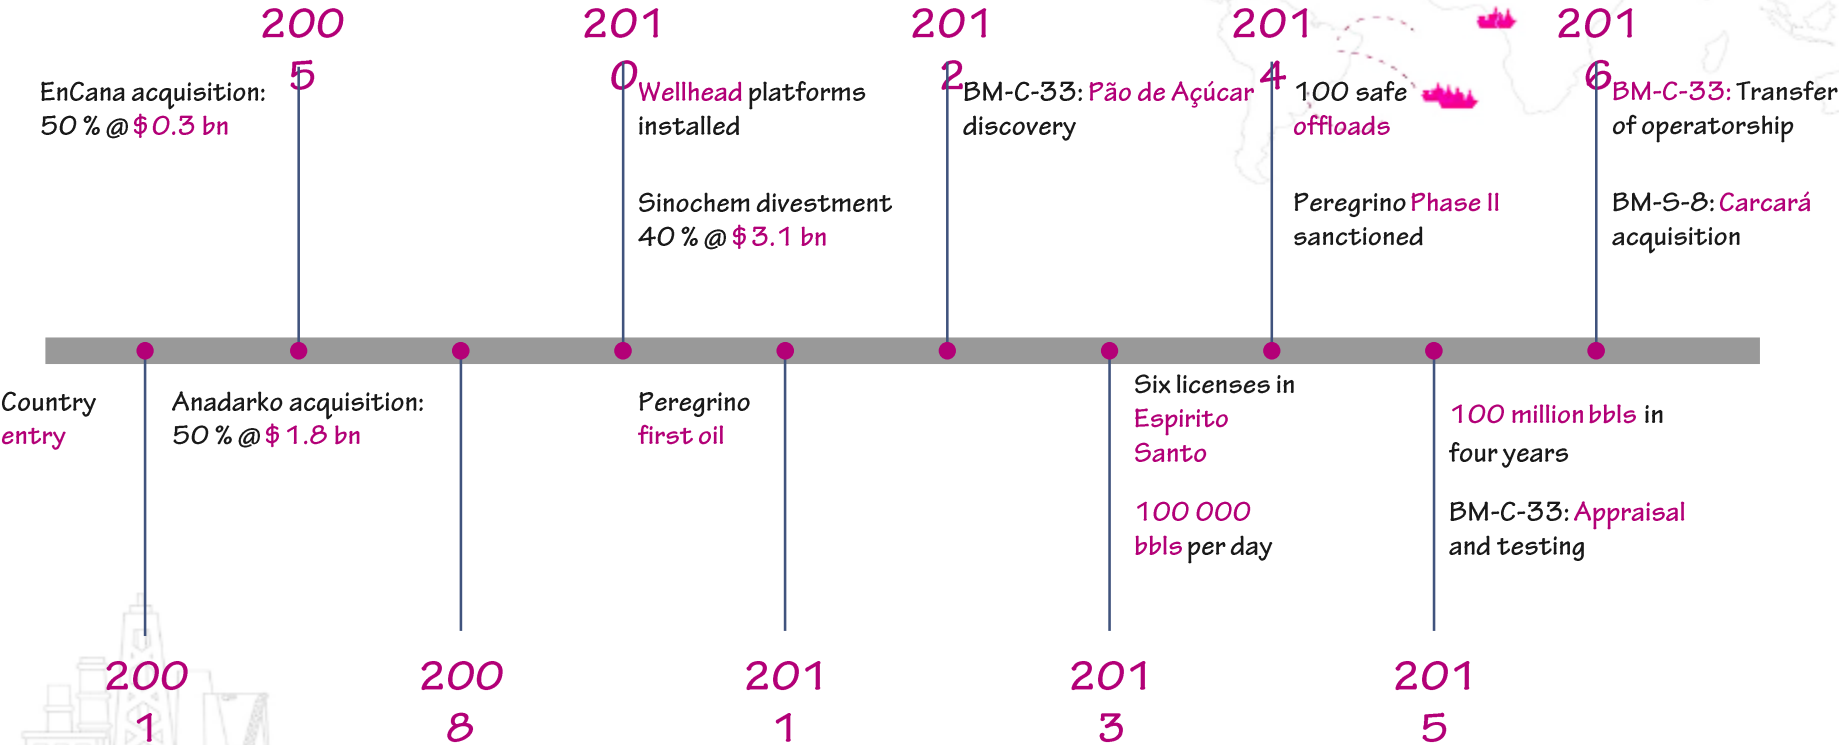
2005

EnCana acquisition: 50 % @ $ 0.3 bn

2010

Wellhead platforms installed

Sinochem divestment 40 % @ $ 3.1 bn

2012

BM-C-33: Pão de Açúcar discovery

2014

100 safe offloads

Peregrino Phase II sanctioned

2016

BM-C-33: Transfer of operatorship

BM-S-8: Carcará acquisition

Country entry

2001

Anadarko acquisition: 50 % @ $ 1.8 bn

2008

Peregrino first oil

2011

Six licenses in Espirito Santo

100 000 bbls per day

2013

100 million bbls in four years

BM-C-33: Appraisal and testing

2015